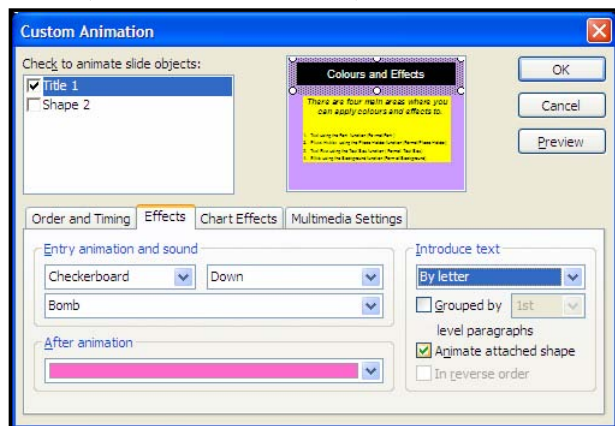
Custom Animation

Check to animate slide objects:

Title 1
Shape 2

Colours and Effects

There are four main areas where you can apply colours and effects to:

1. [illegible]
2. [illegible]
3. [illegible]
4. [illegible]

OK

Cancel

Preview

Order and Timing | Effects | Chart Effects | Multimedia Settings

Entry animation and sound

Checkerboard

Down

Bomb

After animation

Introduce text

By letter

Grouped by 1st level paragraphs

Animate attached shape

In reverse order